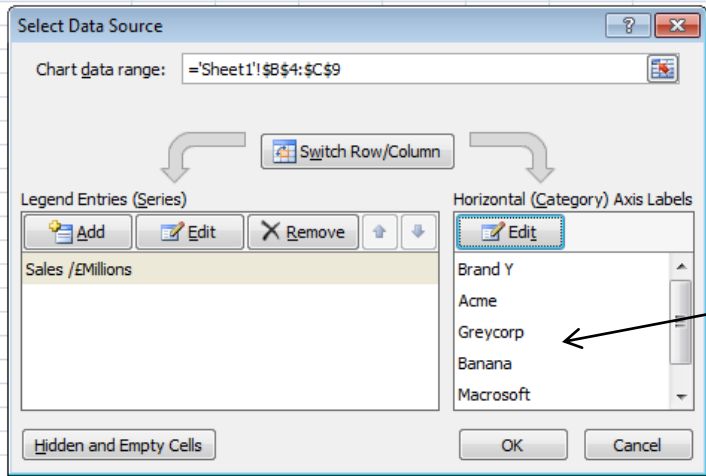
Select Data Source

?

Chart data range: ='Sheet1'!$B$4:$C$9

Switch Row/Column

Legend Entries (Series)

Add

Edit

Remove

Sales /£Millions

Horizontal (Category) Axis Labels

Edit

Brand Y

Acme

Greycorp

Banana

Macrosoft

Hidden and Empty Cells

OK

Cancel